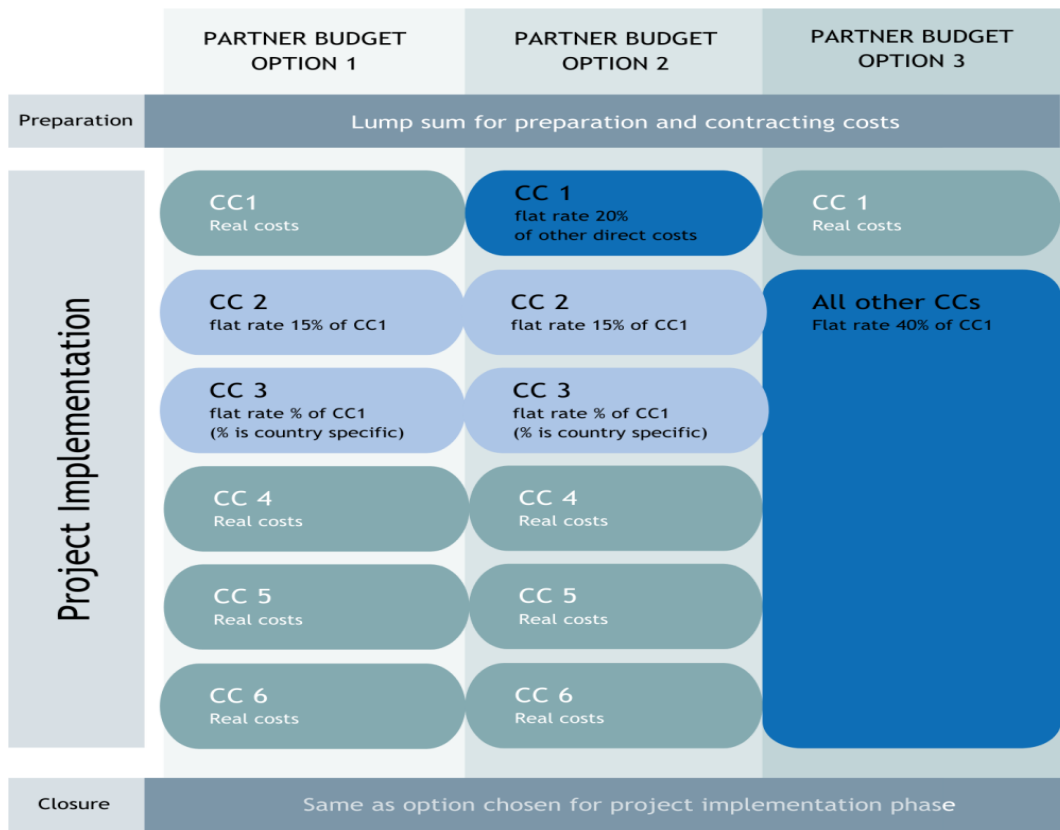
PARTNER BUDGET OPTION 1

PARTNER BUDGET OPTION 2

PARTNER BUDGET OPTION 3

Preparation

Lump sum for preparation and contracting costs

Project Implementation

CC1
Real costs

CC 1
flat rate 20%
of other direct costs

CC 1
Real costs

CC 2
flat rate 15% of CC1

CC 2
flat rate 15% of CC1

All other CCs
Flat rate 40% of CC1

CC 3
flat rate % of CC1
(% is country specific)

CC 3
flat rate % of CC1
(% is country specific)

CC 4
Real costs

CC 4
Real costs

CC 5
Real costs

CC 5
Real costs

CC 6
Real costs

CC 6
Real costs

Closure

Same as option chosen for project implementation phase